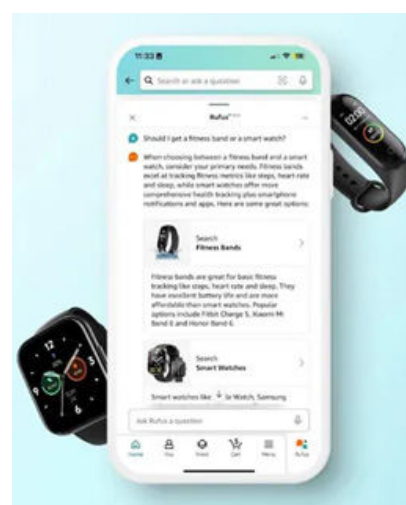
11:33

Search or ask a question

Rufus

Should I get a fitness band or a smart watch?

When choosing between a fitness band and a smart watch, consider your primary needs. Fitness bands excel at tracking fitness metrics like steps, heart rate and sleep, while smart watches offer more comprehensive health tracking plus smartphone notifications and apps. Here are some great options:

Search
Fitness Bands

Fitness bands are great for basic fitness tracking like steps, heart rate and sleep. They have excellent battery life and are more affordable than smart watches. Popular options include Fitbit Charge 5, Xiaomi Mi Band 6 and Honor Band 6.

Search
Smart Watches

Smart watches like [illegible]le Watch, Samsung

Ask Rufus a question

Home You Inspire Cart Menu Rufus

12

10:20